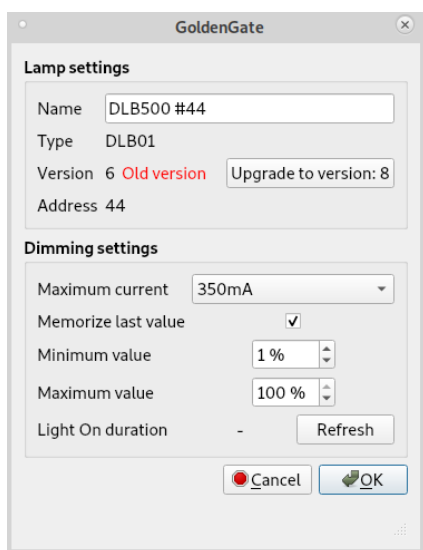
GoldenGate

Lamp settings

Name DLB500 #44

Type DLB01

Version 6 Old version Upgrade to version: 8

Address 44

Dimming settings

Maximum current 350mA

Memorize last value ✓

Minimum value 1 %

Maximum value 100 %

Light On duration - Refresh

Cancel OK